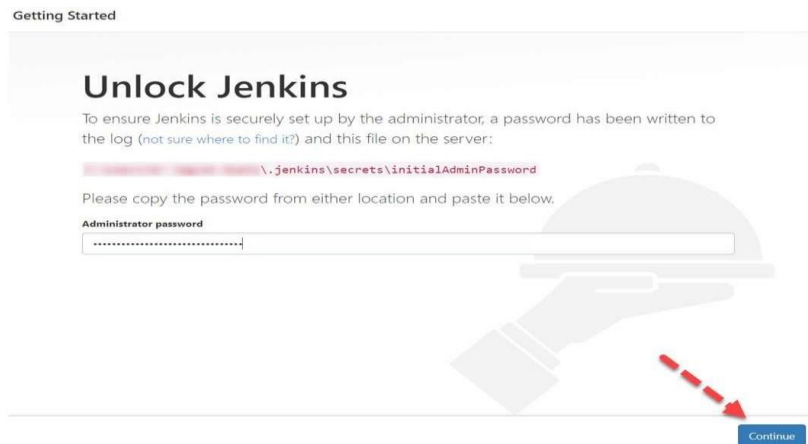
Getting Started

Unlock Jenkins

To ensure Jenkins is securely set up by the administrator, a password has been written to the log (not sure where to find it?) and this file on the server:

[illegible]\.jenkins\secrets\initialAdminPassword

Please copy the password from either location and paste it below.

Administrator password

································

Continue